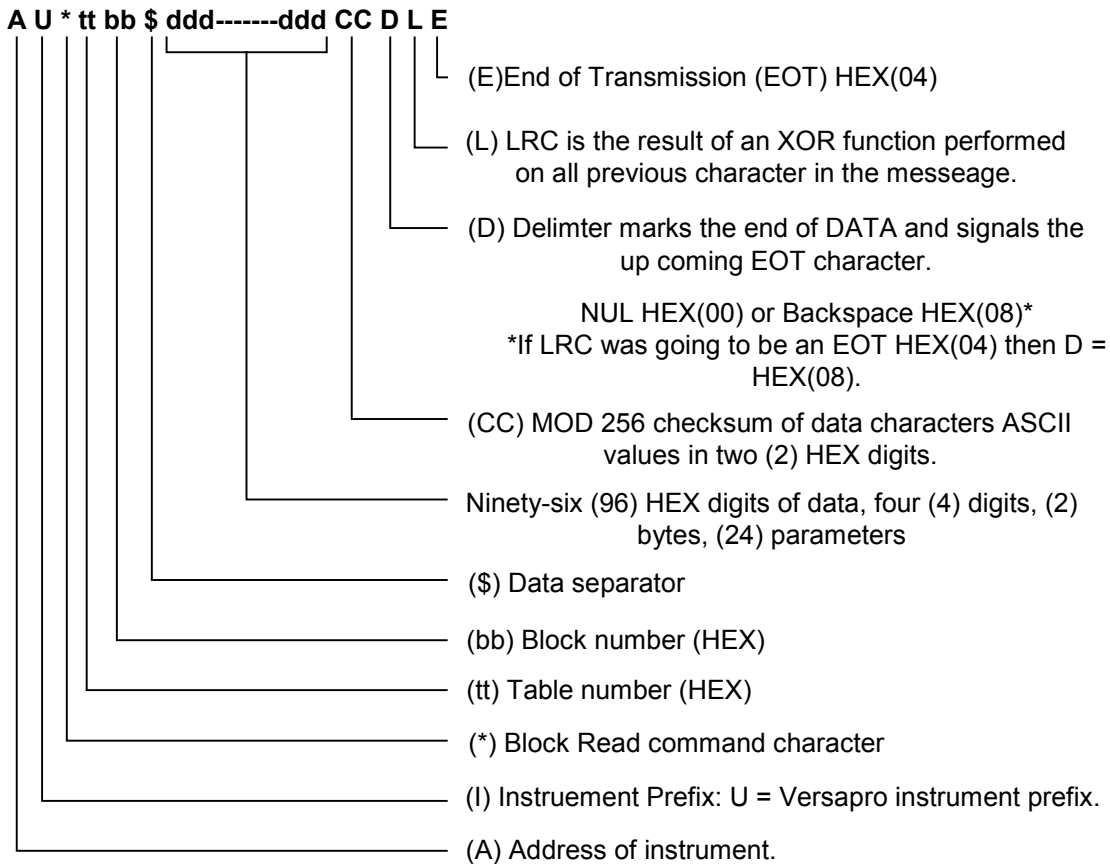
**A U * tt bb $ ddd-------ddd CC D L E**

(E)End of Transmission (EOT) HEX(04)

(L) LRC is the result of an XOR function performed on all previous character in the messeage.

(D) Delimter marks the end of DATA and signals the up coming EOT character.

NUL HEX(00) or Backspace HEX(08)*
*If LRC was going to be an EOT HEX(04) then D = HEX(08).

(CC) MOD 256 checksum of data characters ASCII values in two (2) HEX digits.

Ninety-six (96) HEX digits of data, four (4) digits, (2) bytes, (24) parameters

($) Data separator

(bb) Block number (HEX)

(tt) Table number (HEX)

(*) Block Read command character

(I) Instruement Prefix: U = Versapro instrument prefix.

(A) Address of instrument.